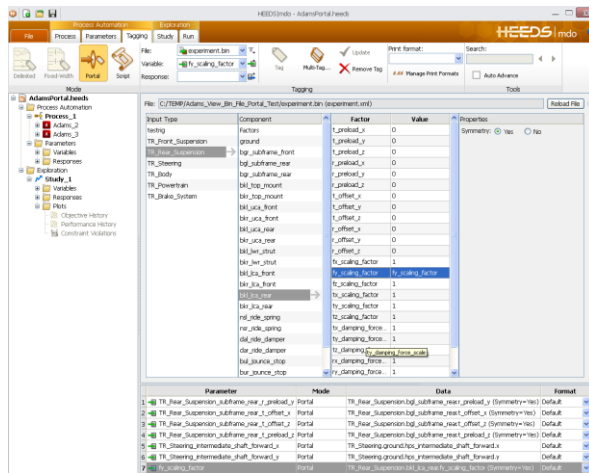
HEEDS|mdo - AdamsPortal.heeds

Process Automation | Exploration

File | Process | Parameters | Tagging | Study | Run

HEEDS mdo

Delimited | Fixed-Width | Portal | Script

Mode

File: experiment.bin
Variable: fy_scaling_factor
Response:

Tag | Multi-Tag... | Update | Remove Tag

Tagging

Print format:
Manage Print Formats

Search:
Auto Advance

Tools

AdamsPortal.heeds
Process Automation
Process_1
Adams_2
Adams_3
Parameters
Variables
Responses
Exploration
Study_1
Variables
Responses
Plots
Objective History
Performance History
Constraint Violations

File: C:/TEMP/Adams_View_Bin_File_Portal_Test/experiment.bin (experiment.xml)

Reload File

| Input Type | Component | Factor | Value |
|---|---|---|---|
| testrig | Factors | t_preload_x | 0 |
| TR_Front_Suspension | ground | t_preload_y | 0 |
| TR_Rear_Suspension | bgl_subframe_front | t_preload_z | 0 |
| TR_Steering | bgl_subframe_rear | r_preload_x | 0 |
| TR_Body | bgr_subframe_rear | r_preload_y | 0 |
| TR_Powertrain | bkl_top_mount | r_preload_z | 0 |
| TR_Brake_System | bkr_top_mount | t_offset_x | 0 |
| | bkl_uca_front | t_offset_y | 0 |
| | bkr_uca_front | t_offset_z | 0 |
| | bkl_uca_rear | r_offset_x | 0 |
| | bkr_uca_rear | r_offset_y | 0 |
| | bkl_lwr_strut | r_offset_z | 0 |
| | bkr_lwr_strut | fx_scaling_factor | 1 |
| | bkl_lca_front | fy_scaling_factor | fy_scaling_factor |
| | bkr_lca_front | fz_scaling_factor | 1 |
| | bkl_lca_rear | tx_scaling_factor | 1 |
| | bkr_lca_rear | ty_scaling_factor | 1 |
| | nsl_ride_spring | tz_scaling_factor | 1 |
| | nsr_ride_spring | tx_damping_force... | 1 |
| | dal_ride_damper | ty_damping_force... | 1 |
| | dar_ride_damper | tz_damping | |
| | bul_jounce_stop | rx_damping_force... | 1 |
| | bur_jounce_stop | ry_damping_force... | 1 |

ty_damping_force_scale

Properties
Symmetry: Yes No

| | Parameter | Mode | Data | Format |
|---|---|---|---|---|
| 1 | TR_Rear_Suspension_subframe_rear_r_preload_y | Portal | TR_Rear_Suspension.bgl_subframe_rear.r_preload_y (Symmetry=Yes) | Default |
| 2 | TR_Rear_Suspension_subframe_rear_t_offset_x | Portal | TR_Rear_Suspension.bgl_subframe_rear.t_offset_x (Symmetry=Yes) | Default |
| 3 | TR_Rear_Suspension_subframe_rear_t_offset_z | Portal | TR_Rear_Suspension.bgl_subframe_rear.t_offset_z (Symmetry=Yes) | Default |
| 4 | TR_Rear_Suspension_subframe_rear_r_preload_z | Portal | TR_Rear_Suspension.bgl_subframe_rear.r_preload_z (Symmetry=Yes) | Default |
| 5 | TR_Steering_intermediate_shaft_forward_x | Portal | TR_Steering.ground.hps_intermediate_shaft_forward.x | Default |
| 6 | TR_Steering_intermediate_shaft_forward_y | Portal | TR_Steering.ground.hps_intermediate_shaft_forward.y | Default |
| 7 | fy_scaling_factor | Portal | TR_Rear_Suspension.bkl_lca_rear.fy_scaling_factor (Symmetry=Yes) | Default |